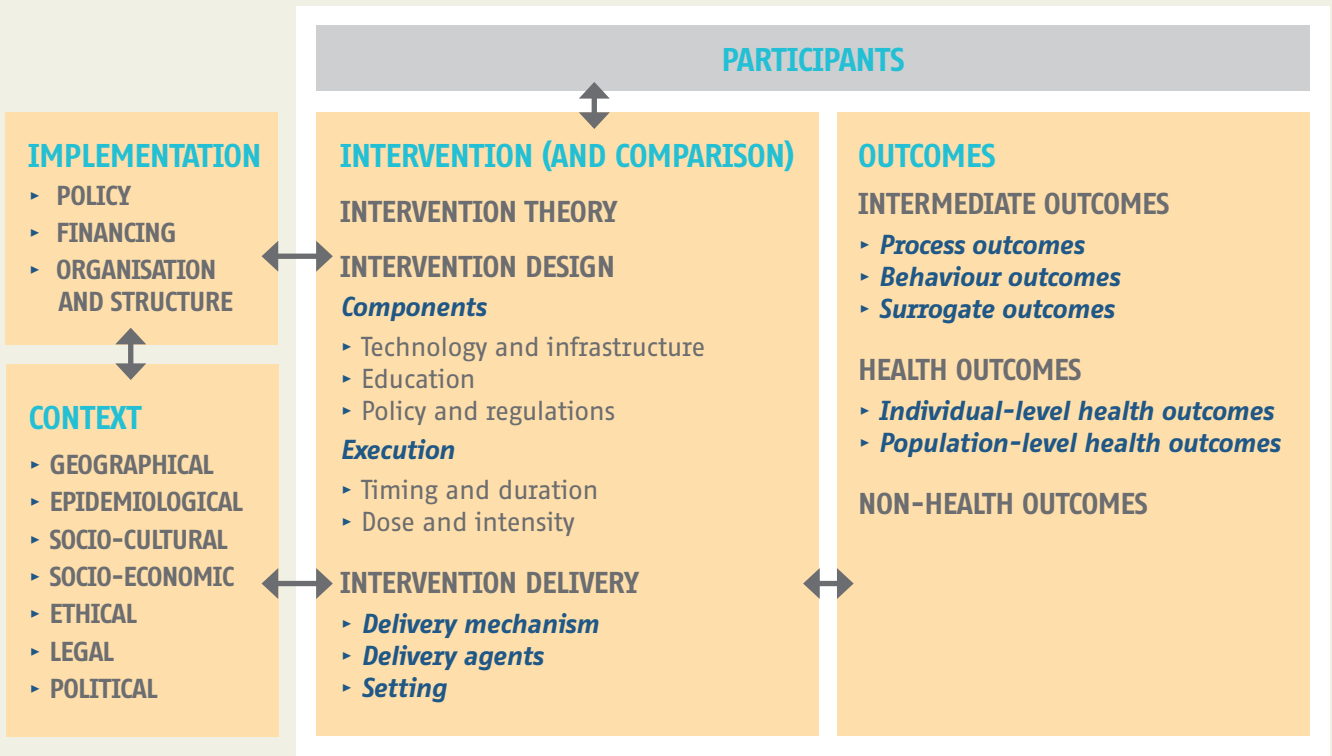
PARTICIPANTS

IMPLEMENTATION
‣ POLICY
‣ FINANCING
‣ ORGANISATION AND STRUCTURE

CONTEXT
‣ GEOGRAPHICAL
‣ EPIDEMIOLOGICAL
‣ SOCIO-CULTURAL
‣ SOCIO-ECONOMIC
‣ ETHICAL
‣ LEGAL
‣ POLITICAL

INTERVENTION (AND COMPARISON)
INTERVENTION THEORY
INTERVENTION DESIGN
*Components*
‣ Technology and infrastructure
‣ Education
‣ Policy and regulations
*Execution*
‣ Timing and duration
‣ Dose and intensity
INTERVENTION DELIVERY
‣ *Delivery mechanism*
‣ *Delivery agents*
‣ *Setting*

OUTCOMES
INTERMEDIATE OUTCOMES
‣ *Process outcomes*
‣ *Behaviour outcomes*
‣ *Surrogate outcomes*
HEALTH OUTCOMES
‣ *Individual-level health outcomes*
‣ *Population-level health outcomes*
NON-HEALTH OUTCOMES